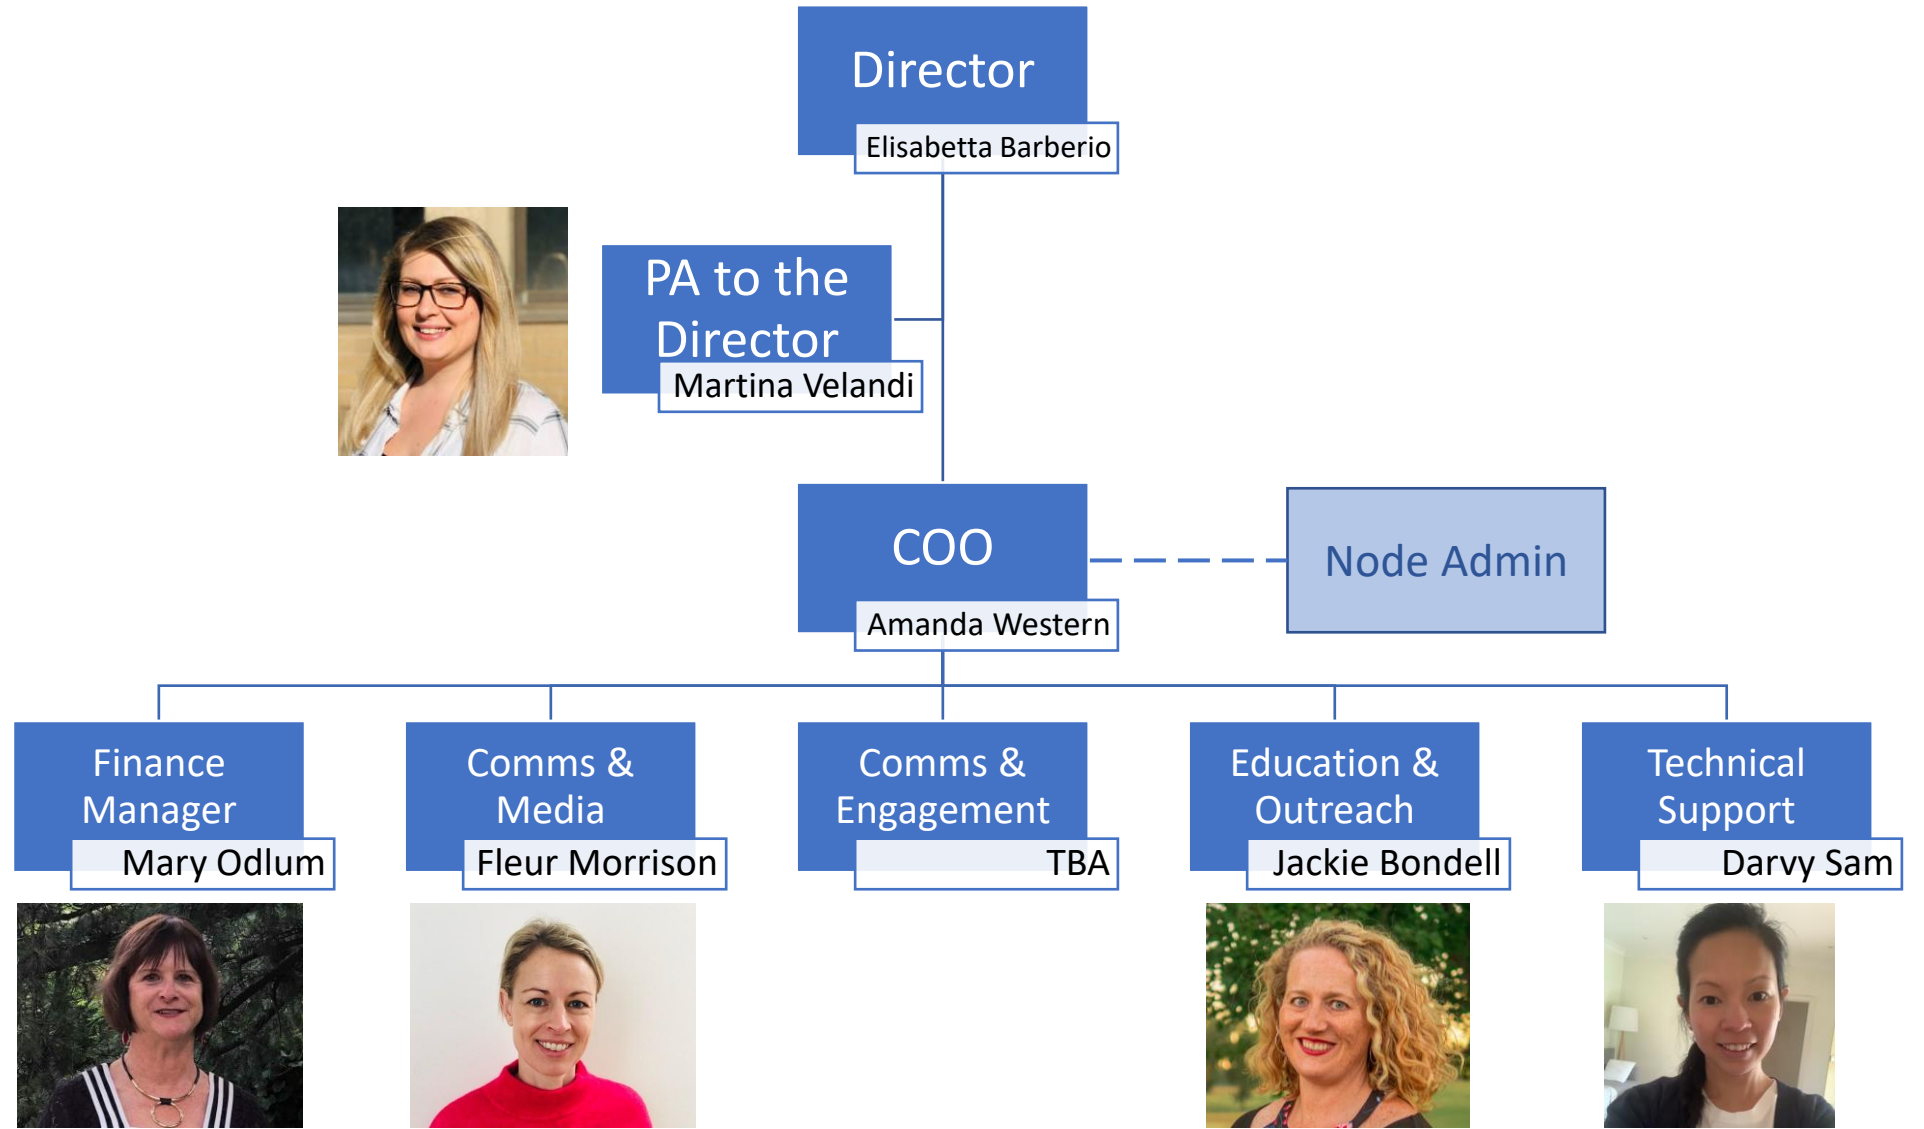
Director
Elisabetta Barberio

PA to the Director
Martina Velandi

COO
Amanda Western

Node Admin

Finance Manager
Mary Odlum

Comms & Media
Fleur Morrison

Comms & Engagement
TBA

Education & Outreach
Jackie Bondell

Technical Support
Darvy Sam